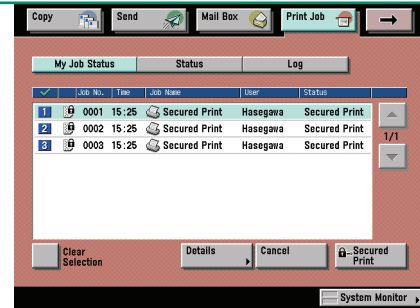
Copy Send Mail Box Print Job

My Job Status Status Log

| | Job No. | Time | Job Name | User | Status |
|---|---|---|---|---|---|
| 1 | 0001 | 15:25 | Secured Print | Hasegawa | Secured Print |
| 2 | 0002 | 15:25 | Secured Print | Hasegawa | Secured Print |
| 3 | 0003 | 15:25 | Secured Print | Hasegawa | Secured Print |

1/1

Clear Selection Details Cancel Secured Print

System Monitor